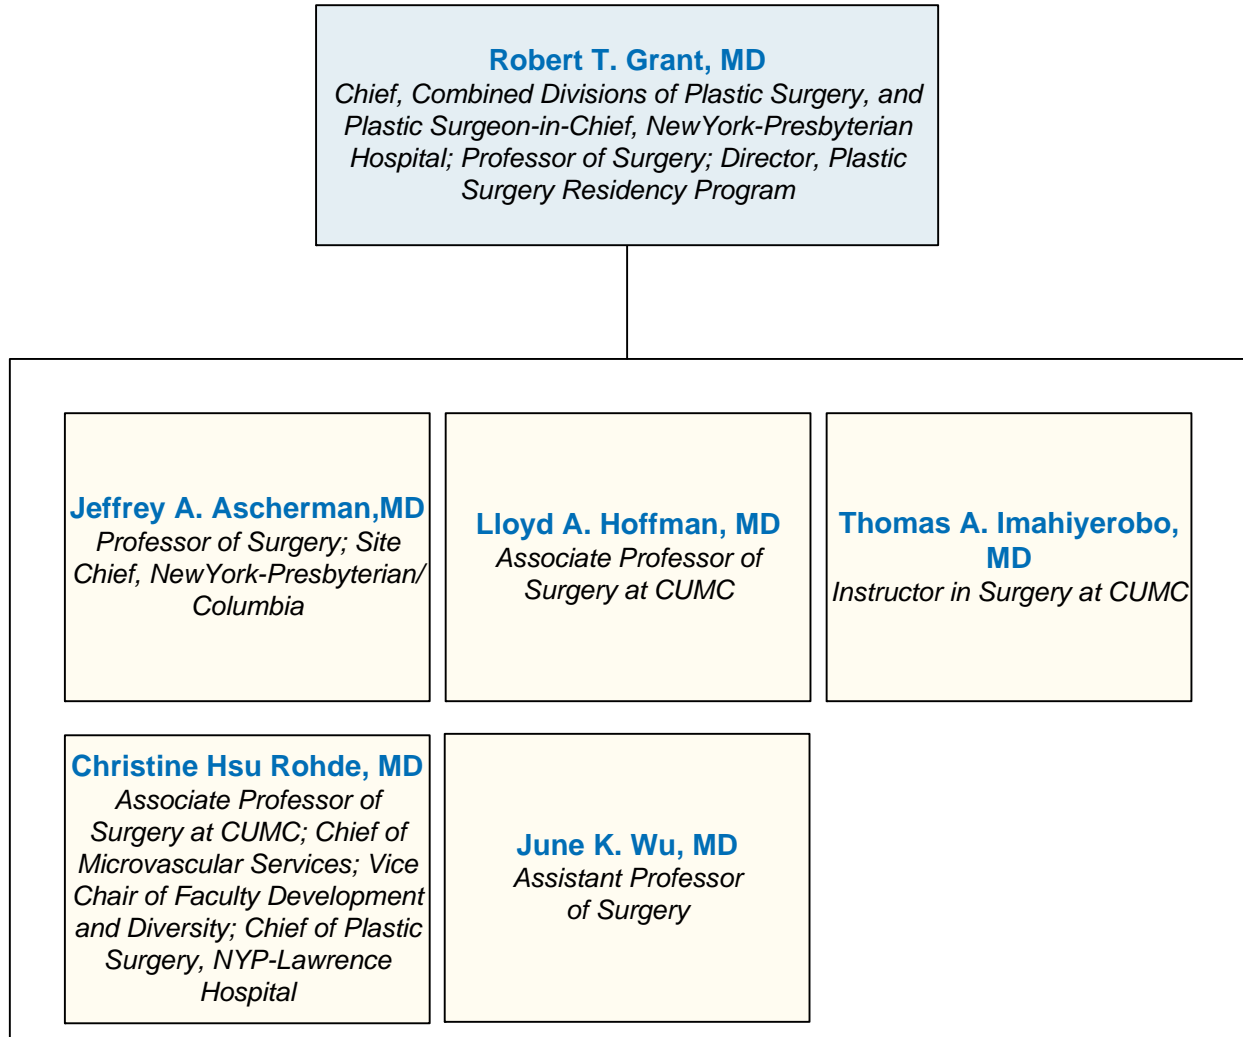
Robert T. Grant, MD
Chief, Combined Divisions of Plastic Surgery, and Plastic Surgeon-in-Chief, NewYork-Presbyterian Hospital; Professor of Surgery; Director, Plastic Surgery Residency Program

Jeffrey A. Ascherman,MD
Professor of Surgery; Site Chief, NewYork-Presbyterian/ Columbia

Lloyd A. Hoffman, MD
Associate Professor of Surgery at CUMC

Thomas A. Imahiyerobo, MD
Instructor in Surgery at CUMC

Christine Hsu Rohde, MD
Associate Professor of Surgery at CUMC; Chief of Microvascular Services; Vice Chair of Faculty Development and Diversity; Chief of Plastic Surgery, NYP-Lawrence Hospital

June K. Wu, MD
Assistant Professor of Surgery